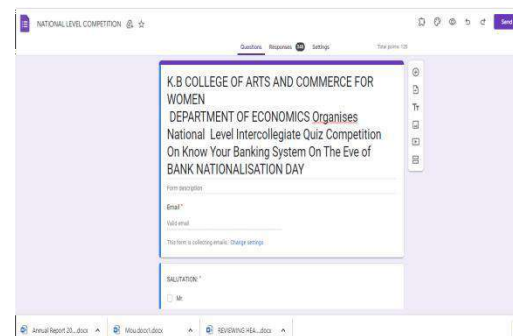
NATIONAL LEVEL COMPETITION

Send

Questions Responses 238 Settings

Total points: 125

K.B COLLEGE OF ARTS AND COMMERCE FOR WOMEN
DEPARTMENT OF ECONOMICS Organises National Level Intercollegiate Quiz Competition On Know Your Banking System On The Eve of BANK NATIONALISATION DAY

Form description

Email *

Valid email

This form is collecting emails. Change settings

SALUTATION *

Mr

Annual Report 20....docx ^ Mou.docx1.docx ^ REVIEWING HEA....docx ^